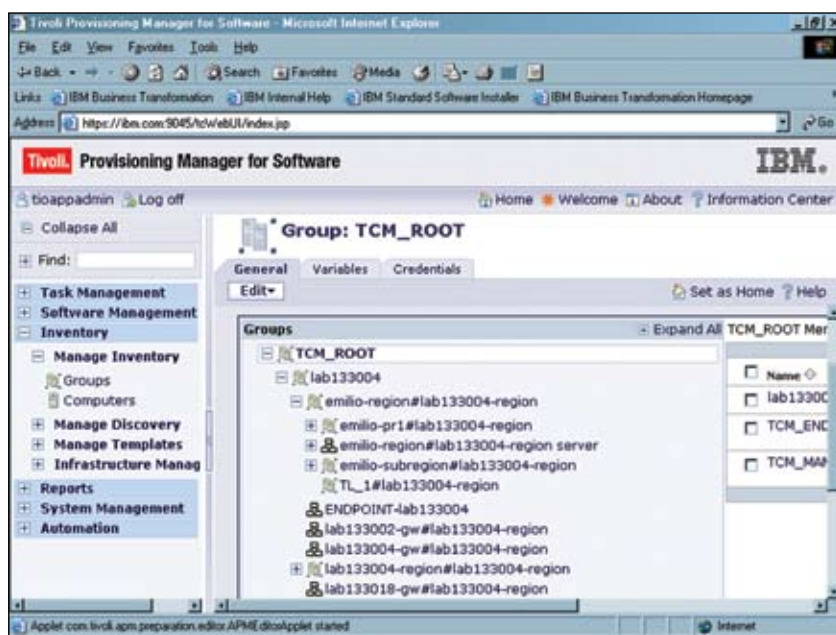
Tivoli Provisioning Manager for Software - Microsoft Internet Explorer

File Edit View Favorites Tools Help

Back Search Favorites Media

Links IBM Business Transformation IBM Internal Help IBM Standard Software Installer IBM Business Transformation Homepage

Address https://ibm.com:9045/tcWebUI/index.jsp Go

Tivoli. Provisioning Manager for Software IBM.

tioappadmin Log off Home Welcome About Information Center

Collapse All

Find:

Task Management
Software Management
Inventory
Manage Inventory
Groups
Computers
Manage Discovery
Manage Templates
Infrastructure Manag
Reports
System Management
Automation

Group: TCM_ROOT

General Variables Credentials

Edit

Set as Home Help

Groups

Expand All TCM_ROOT Mer

TCM_ROOT
lab133004
emilio-region#lab133004-region
emilio-pr1#lab133004-region
emilio-region#lab133004-region server
emilio-subregion#lab133004-region
TL_1#lab133004-region
ENDPOINT-lab133004
lab133002-gw#lab133004-region
lab133004-gw#lab133004-region
lab133004-region#lab133004-region
lab133018-gw#lab133004-region

Name
lab1330C
TCM_END
TCM_MAN

Applet com.tivoli.apm.preparation.editor.APMEditorApplet started

Internet